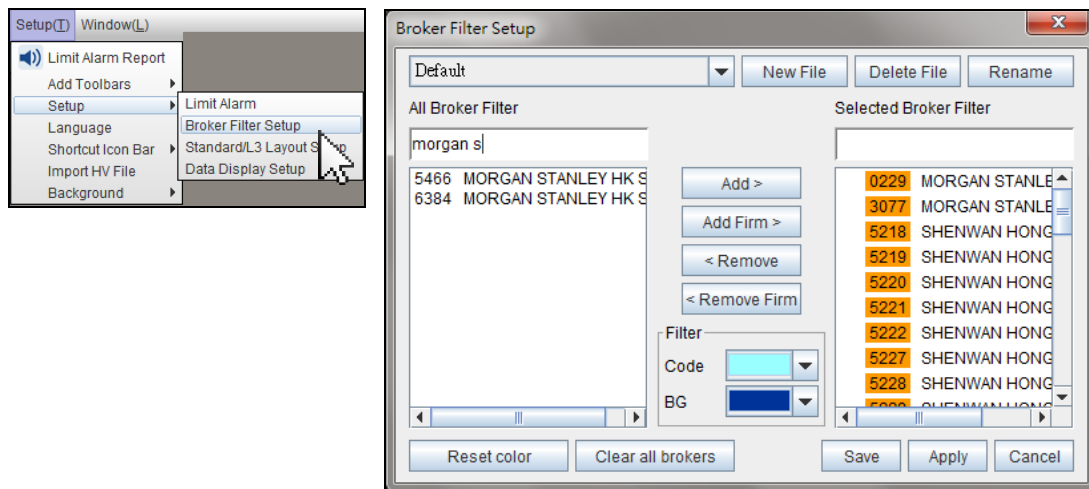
Setup(T) Window(L)

Limit Alarm Report
Add Toolbars
Setup
Language
Shortcut Icon Bar
Import HV File
Background

Limit Alarm
Broker Filter Setup
Standard/L3 Layout S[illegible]p
Data Display Setup

Broker Filter Setup

Default
New File
Delete File
Rename

All Broker Filter
morgan s
5466 MORGAN STANLEY HK S
6384 MORGAN STANLEY HK S

Add >
Add Firm >
< Remove
< Remove Firm

Filter
Code
BG

Selected Broker Filter

| | |
|---|---|
| 0229 | MORGAN STANLE |
| 3077 | MORGAN STANLE |
| 5218 | SHENWAN HONG |
| 5219 | SHENWAN HONG |
| 5220 | SHENWAN HONG |
| 5221 | SHENWAN HONG |
| 5222 | SHENWAN HONG |
| 5227 | SHENWAN HONG |
| 5228 | SHENWAN HONG |

Reset color
Clear all brokers
Save
Apply
Cancel